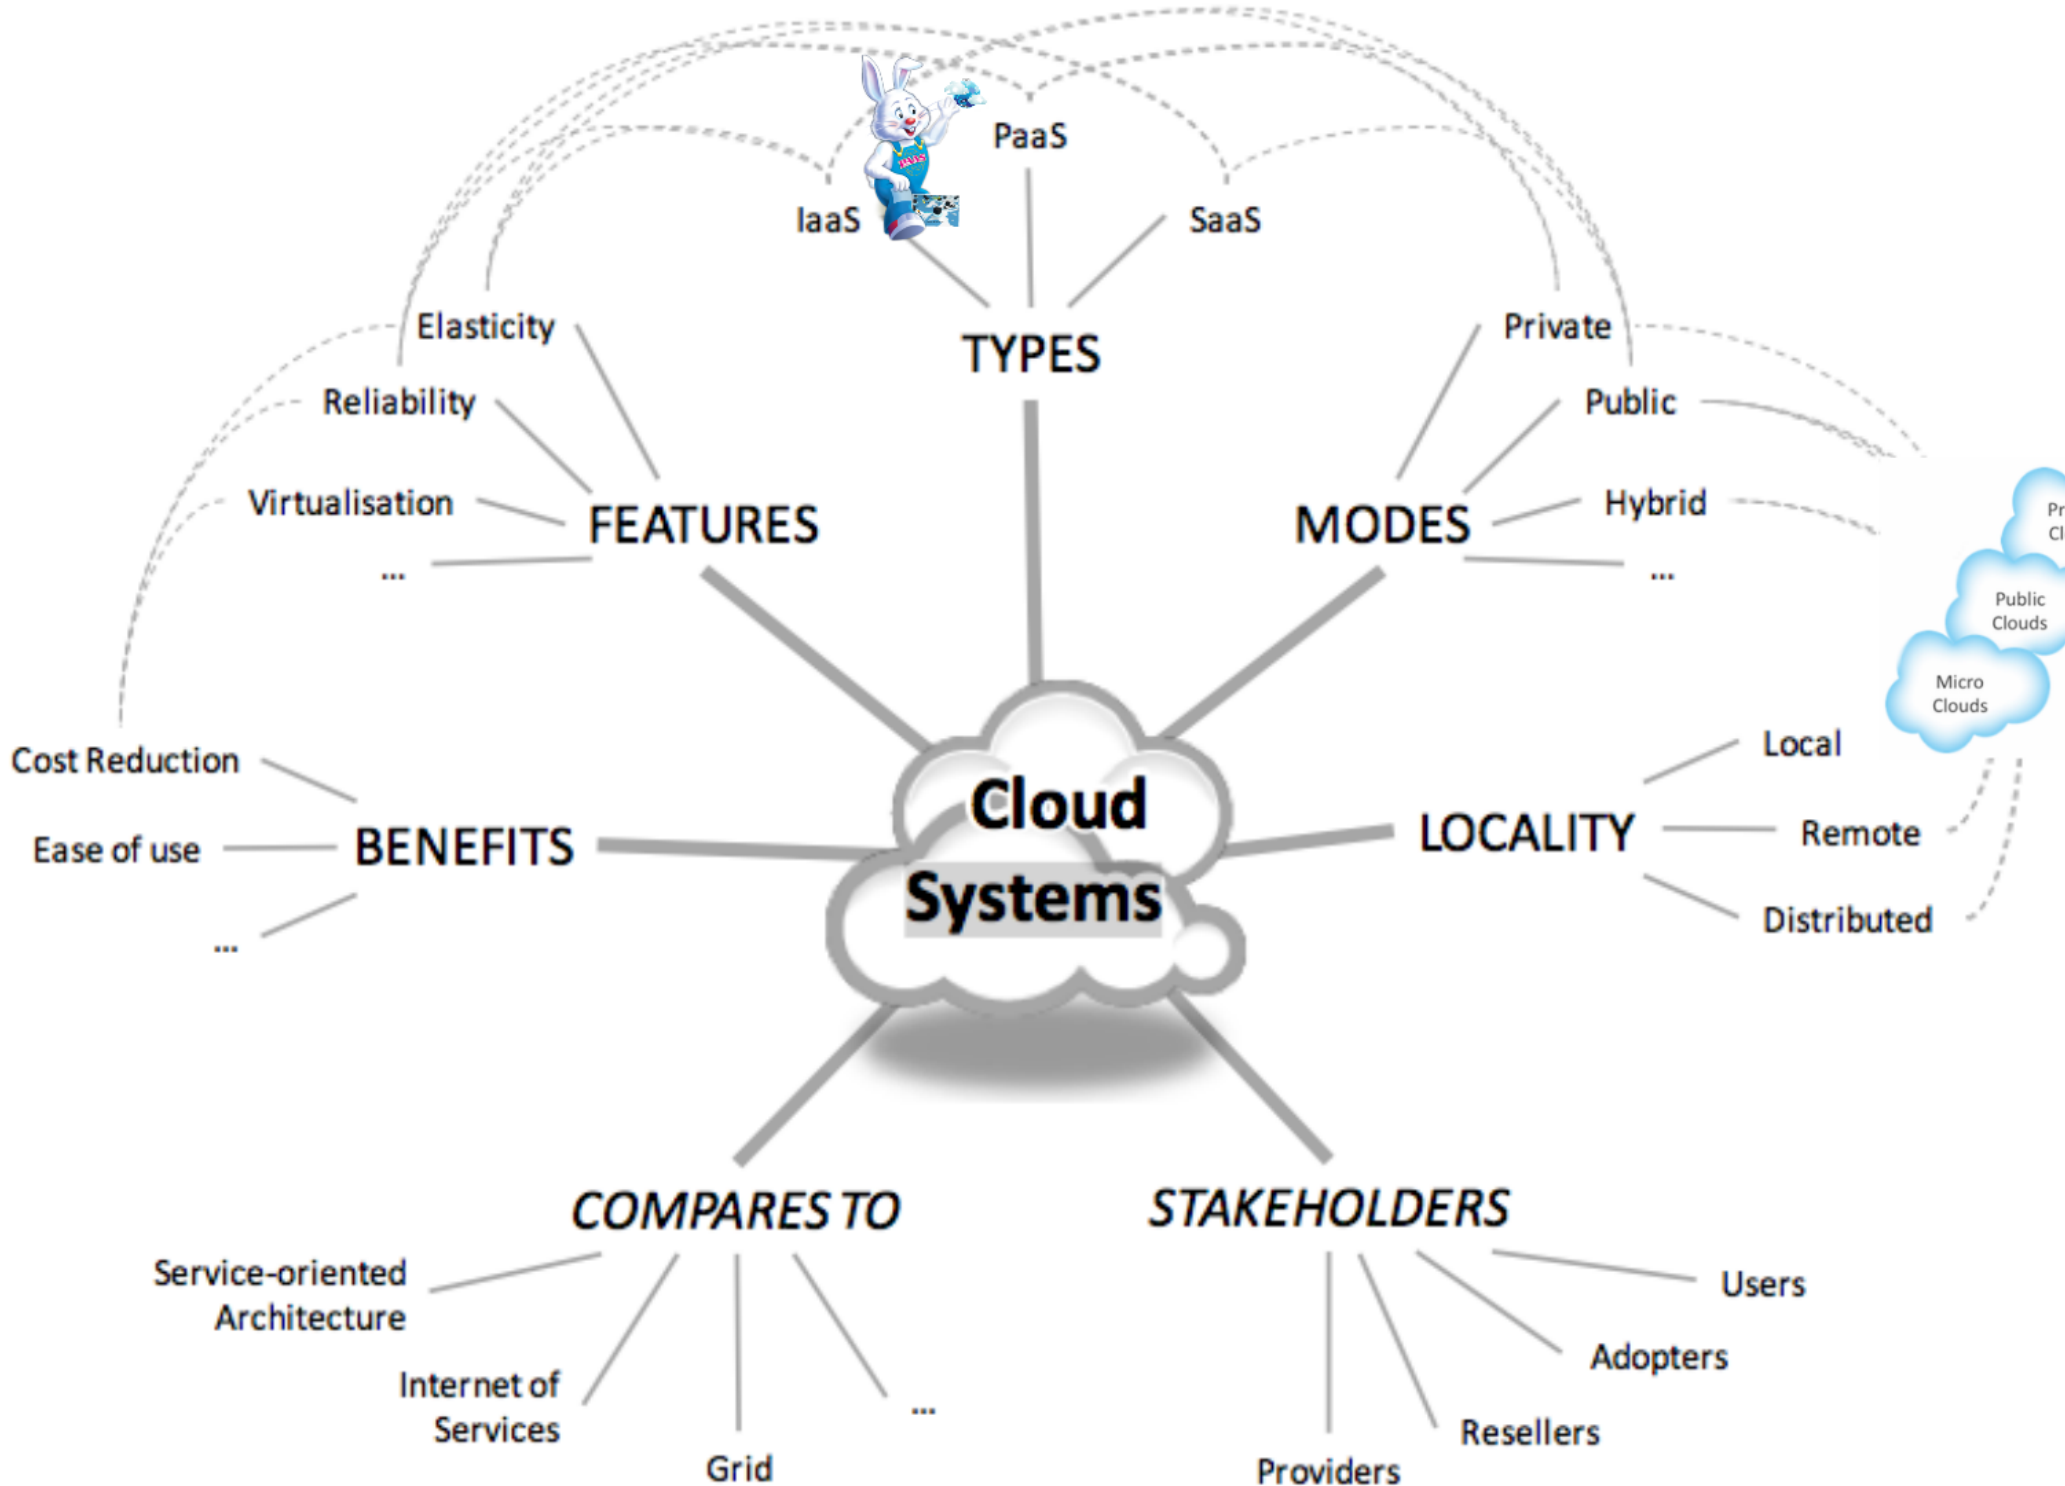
PaaS

IaaS

SaaS

TYPES

Elasticity

Reliability

Virtualisation

...

FEATURES

Private

Public

Hybrid

...

MODES

Pr
Cl

Public
Clouds

Micro
Clouds

Cost Reduction

Ease of use

...

BENEFITS

Cloud
Systems

LOCALITY

Local

Remote

Distributed

COMPARES TO

Service-oriented
Architecture

Internet of
Services

Grid

...

STAKEHOLDERS

Users

Adopters

Resellers

Providers